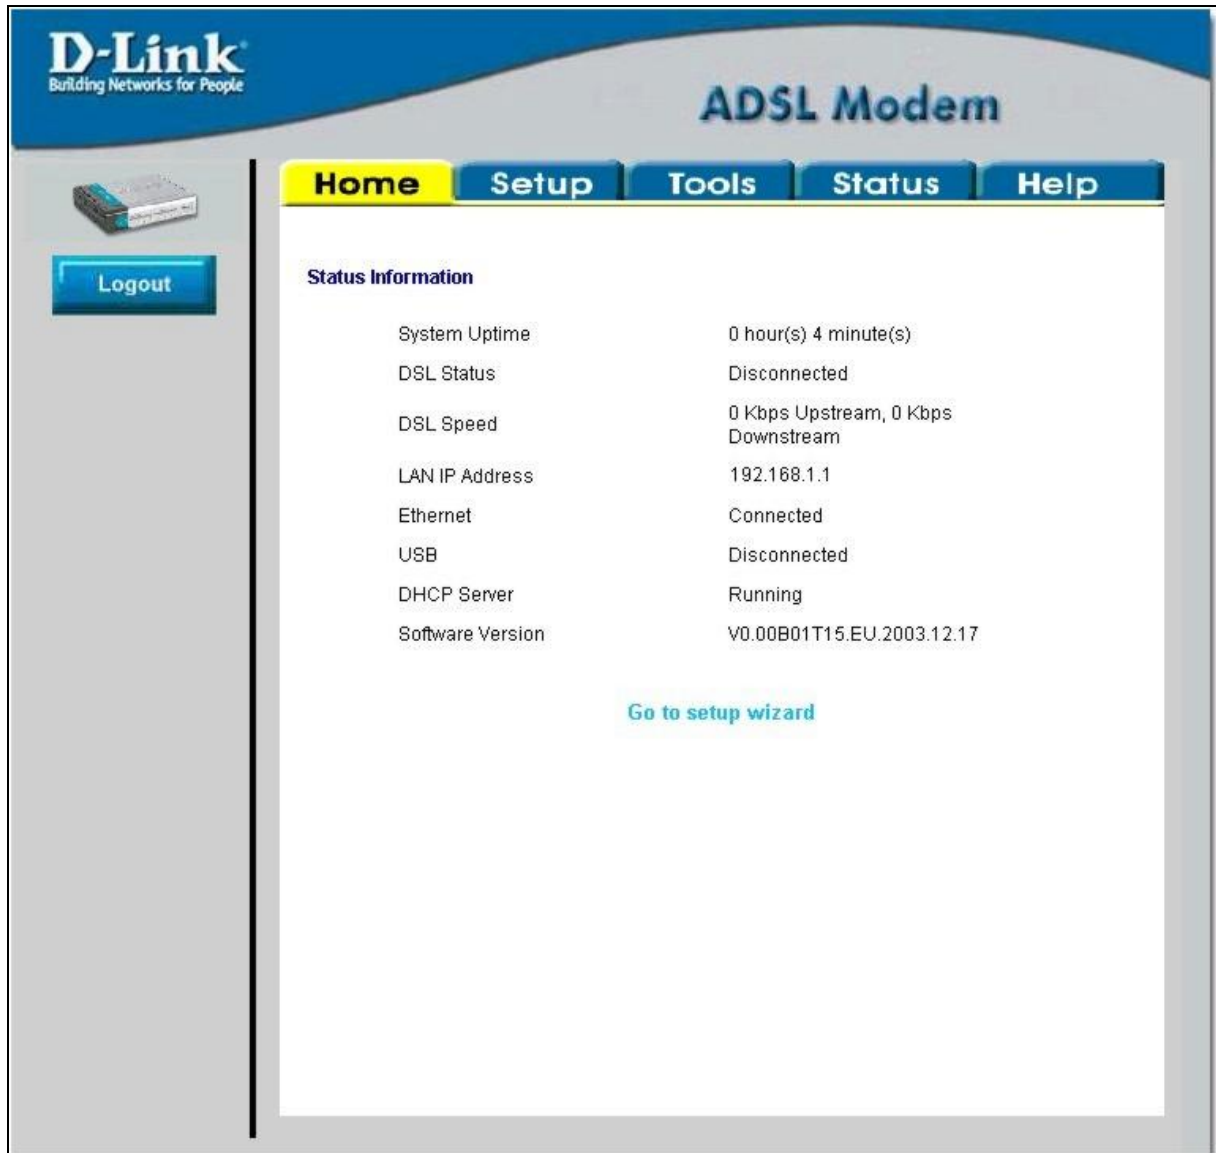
D-Link
Building Networks for People

ADSL Modem

Home Setup Tools Status Help

Logout

Status Information

| | |
|---|---|
| System Uptime | 0 hour(s) 4 minute(s) |
| DSL Status | Disconnected |
| DSL Speed | 0 Kbps Upstream, 0 Kbps Downstream |
| LAN IP Address | 192.168.1.1 |
| Ethernet | Connected |
| USB | Disconnected |
| DHCP Server | Running |
| Software Version | V0.00B01T15.EU.2003.12.17 |

Go to setup wizard